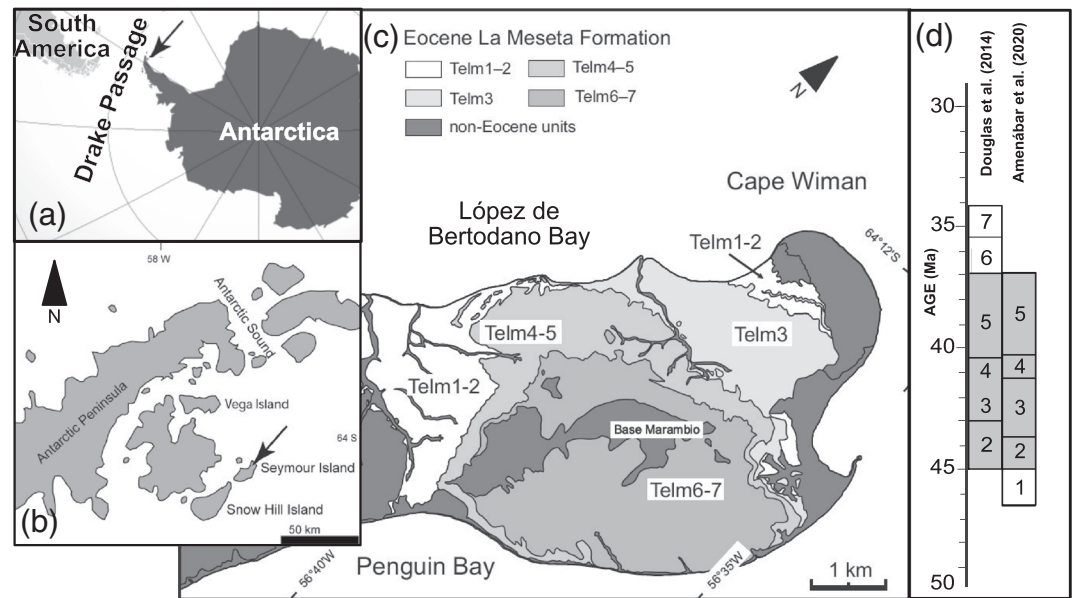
South America

Drake Passage

Antarctica

(a)

58 W

N

Antarctic Sound

Antarctic Peninsula

Vega Island

64 S

Seymour Island

Snow Hill Island

50 km

(b)

(c) Eocene La Meseta Formation

Telm1–2
Telm4–5
Telm3
Telm6–7
non-Eocene units

N

Cape Wiman

López de Bertodano Bay

64°12'S

Telm1-2

Telm4-5

Telm3

Telm1-2

Base Marambio

Telm6-7

56°40'W

Penguin Bay

56°35'W

1 km

(d)

Douglas et al. (2014)

Amenábar et al. (2020)

AGE (Ma)

30

35

40

45

50

7
6
5
4
3
2

5
4
3
2
1